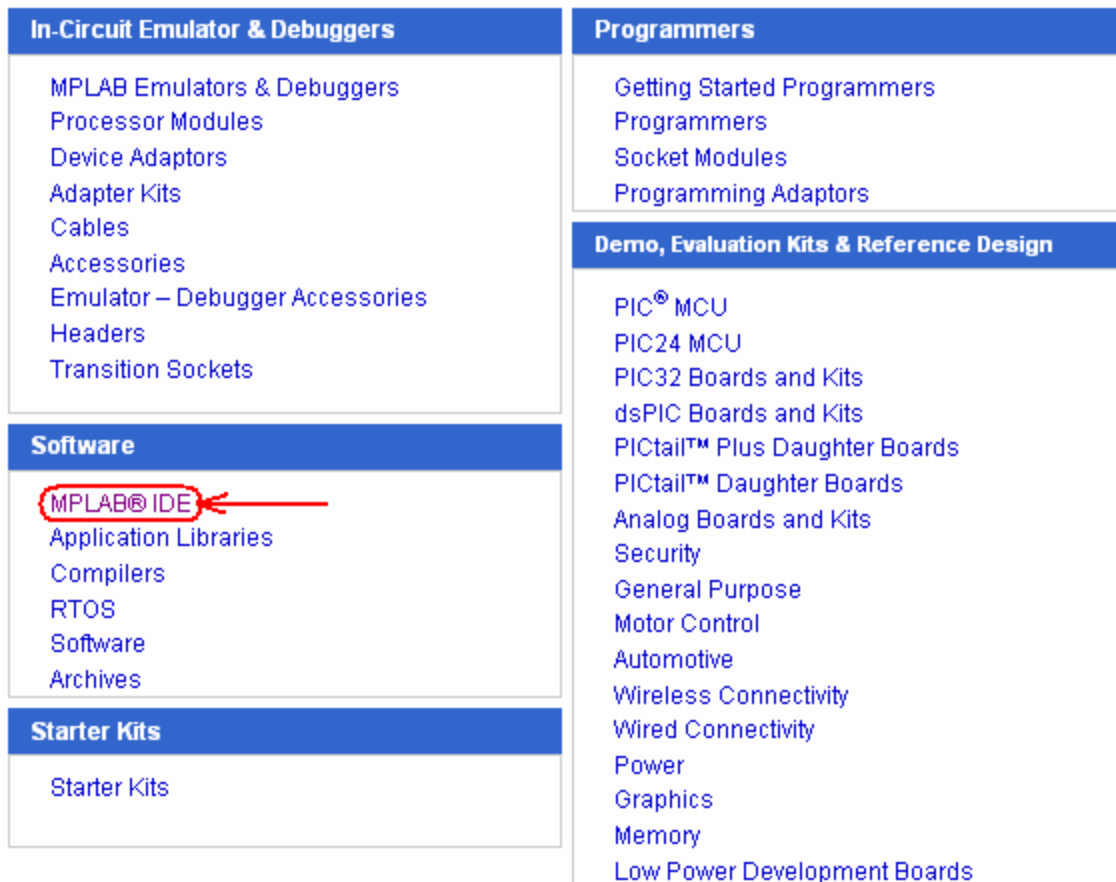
In-Circuit Emulator & Debuggers

MPLAB Emulators & Debuggers
Processor Modules
Device Adaptors
Adapter Kits
Cables
Accessories
Emulator – Debugger Accessories
Headers
Transition Sockets

Software

MPLAB® IDE
Application Libraries
Compilers
RTOS
Software
Archives

Starter Kits

Starter Kits

Programmers

Getting Started Programmers
Programmers
Socket Modules
Programming Adaptors

Demo, Evaluation Kits & Reference Design

PIC® MCU
PIC24 MCU
PIC32 Boards and Kits
dsPIC Boards and Kits
PICtail™ Plus Daughter Boards
PICtail™ Daughter Boards
Analog Boards and Kits
Security
General Purpose
Motor Control
Automotive
Wireless Connectivity
Wired Connectivity
Power
Graphics
Memory
Low Power Development Boards